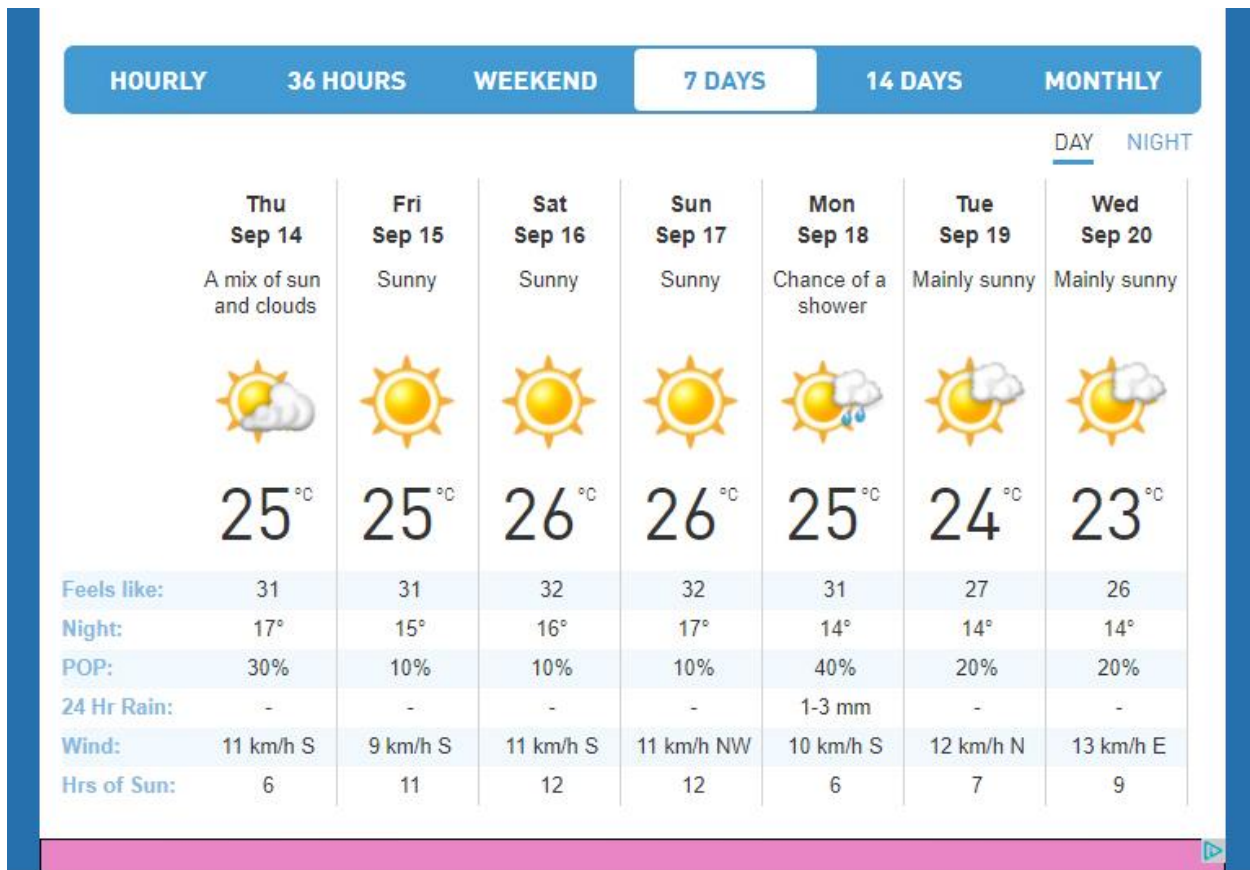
HOURLY 36 HOURS WEEKEND 7 DAYS 14 DAYS MONTHLY

DAY NIGHT

| | Thu Sep 14 | Fri Sep 15 | Sat Sep 16 | Sun Sep 17 | Mon Sep 18 | Tue Sep 19 | Wed Sep 20 |
|---|---|---|---|---|---|---|---|
| | A mix of sun and clouds | Sunny | Sunny | Sunny | Chance of a shower | Mainly sunny | Mainly sunny |
| | 25 °C | 25 °C | 26 °C | 26 °C | 25 °C | 24 °C | 23 °C |
| Feels like: | 31 | 31 | 32 | 32 | 31 | 27 | 26 |
| Night: | 17° | 15° | 16° | 17° | 14° | 14° | 14° |
| POP: | 30% | 10% | 10% | 10% | 40% | 20% | 20% |
| 24 Hr Rain: | - | - | - | - | 1-3 mm | - | - |
| Wind: | 11 km/h S | 9 km/h S | 11 km/h S | 11 km/h NW | 10 km/h S | 12 km/h N | 13 km/h E |
| Hrs of Sun: | 6 | 11 | 12 | 12 | 6 | 7 | 9 |